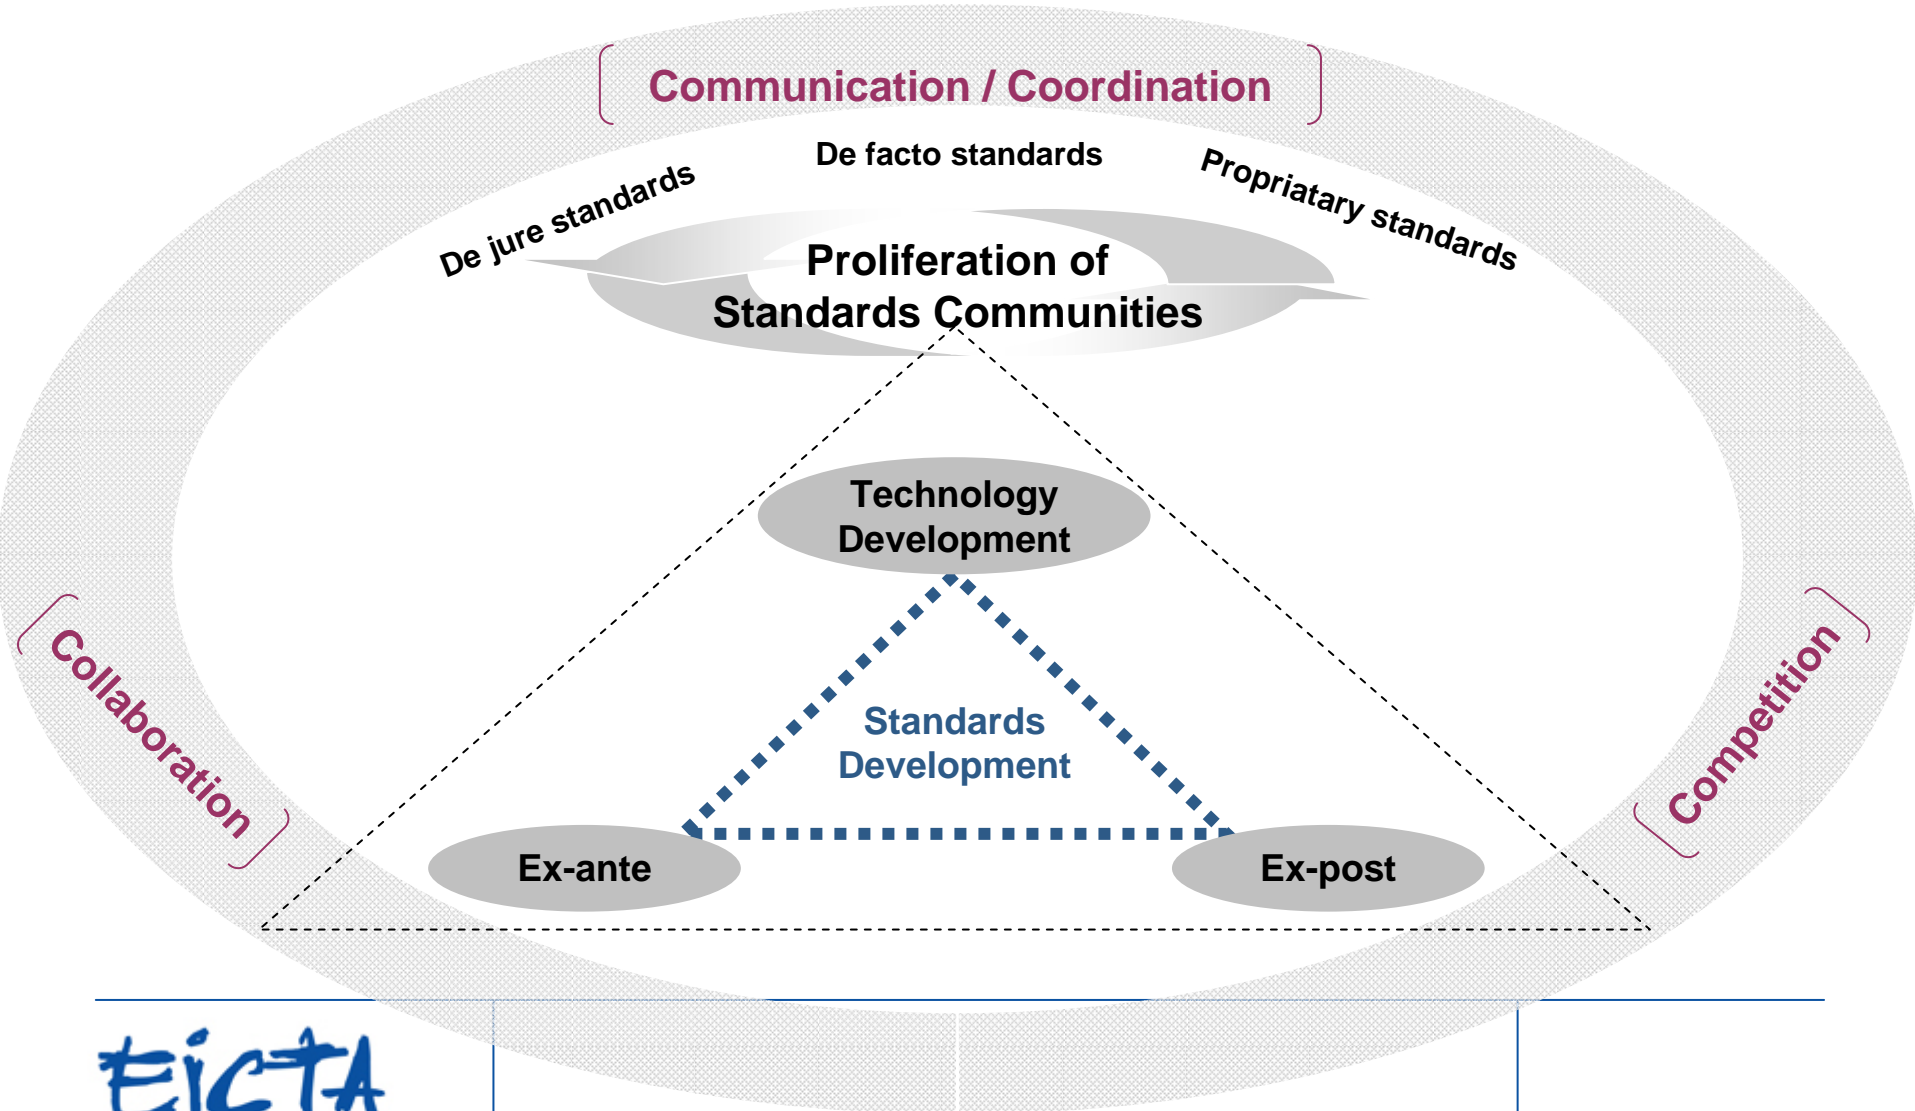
Communication / Coordination

De jure standards

De facto standards

Propriatary standards

Proliferation of Standards Communities

Technology Development

Standards Development

Ex-ante

Ex-post

Collaboration

Competition

EICTA